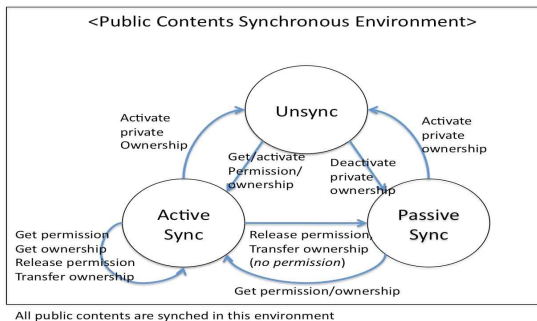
<Public Contents Synchronous Environment>

Unsync

Activate private Ownership

Get/activate Permission/ ownership

Deactivate private ownership

Activate private ownership

Active Sync

Passive Sync

Get permission
Get ownership
Release permission
Transfer ownership

Release permission
Transfer ownership
(*no permission*)

Get permission/ownership

All public contents are synched in this environment